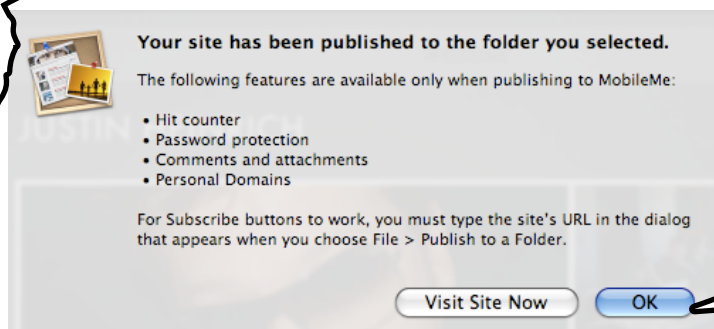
Your site has been published to the folder you selected.

The following features are available only when publishing to MobileMe:

- Hit counter
- Password protection
- Comments and attachments
- Personal Domains

For Subscribe buttons to work, you must type the site's URL in the dialog that appears when you choose File > Publish to a Folder.

Visit Site Now

OK